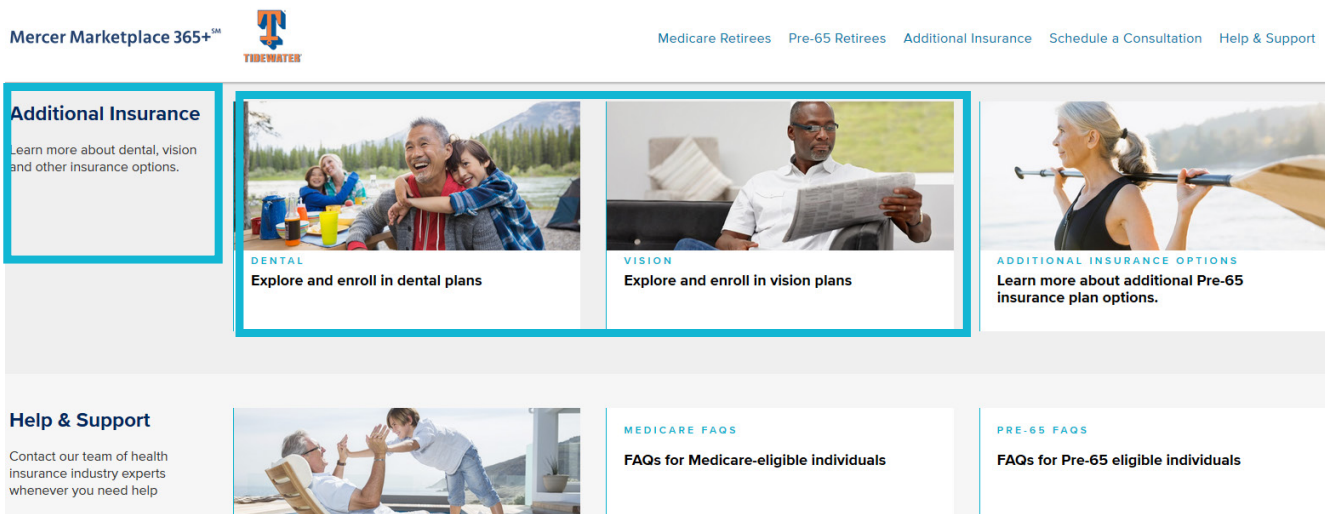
Mercer Marketplace 365+$^{SM}$

TIDEWATER

Medicare Retirees Pre-65 Retirees Additional Insurance Schedule a Consultation Help & Support

Additional Insurance

Learn more about dental, vision and other insurance options.

DENTAL

Explore and enroll in dental plans

VISION

Explore and enroll in vision plans

ADDITIONAL INSURANCE OPTIONS

Learn more about additional Pre-65 insurance plan options.

Help & Support

Contact our team of health insurance industry experts whenever you need help

MEDICARE FAQS

FAQs for Medicare-eligible individuals

PRE-65 FAQS

FAQs for Pre-65 eligible individuals